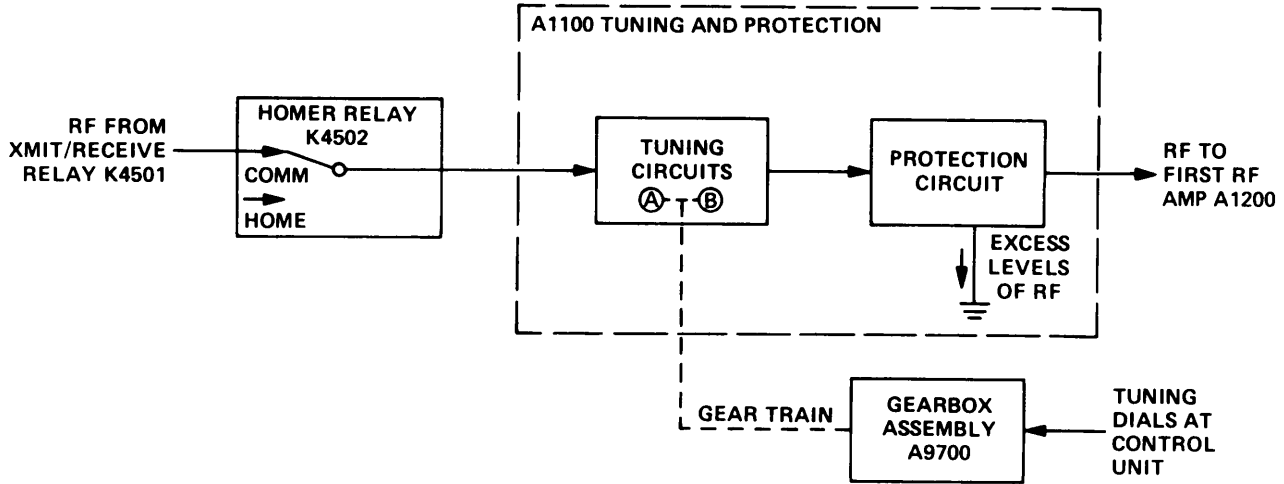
A1100 TUNING AND PROTECTION

RF FROM XMIT/RECEIVE RELAY K4501

HOMER RELAY K4502

COMM

HOME

TUNING CIRCUITS

A

B

PROTECTION CIRCUIT

RF TO FIRST RF AMP A1200

EXCESS LEVELS OF RF

GEAR TRAIN

GEARBOX ASSEMBLY A9700

TUNING DIALS AT CONTROL UNIT